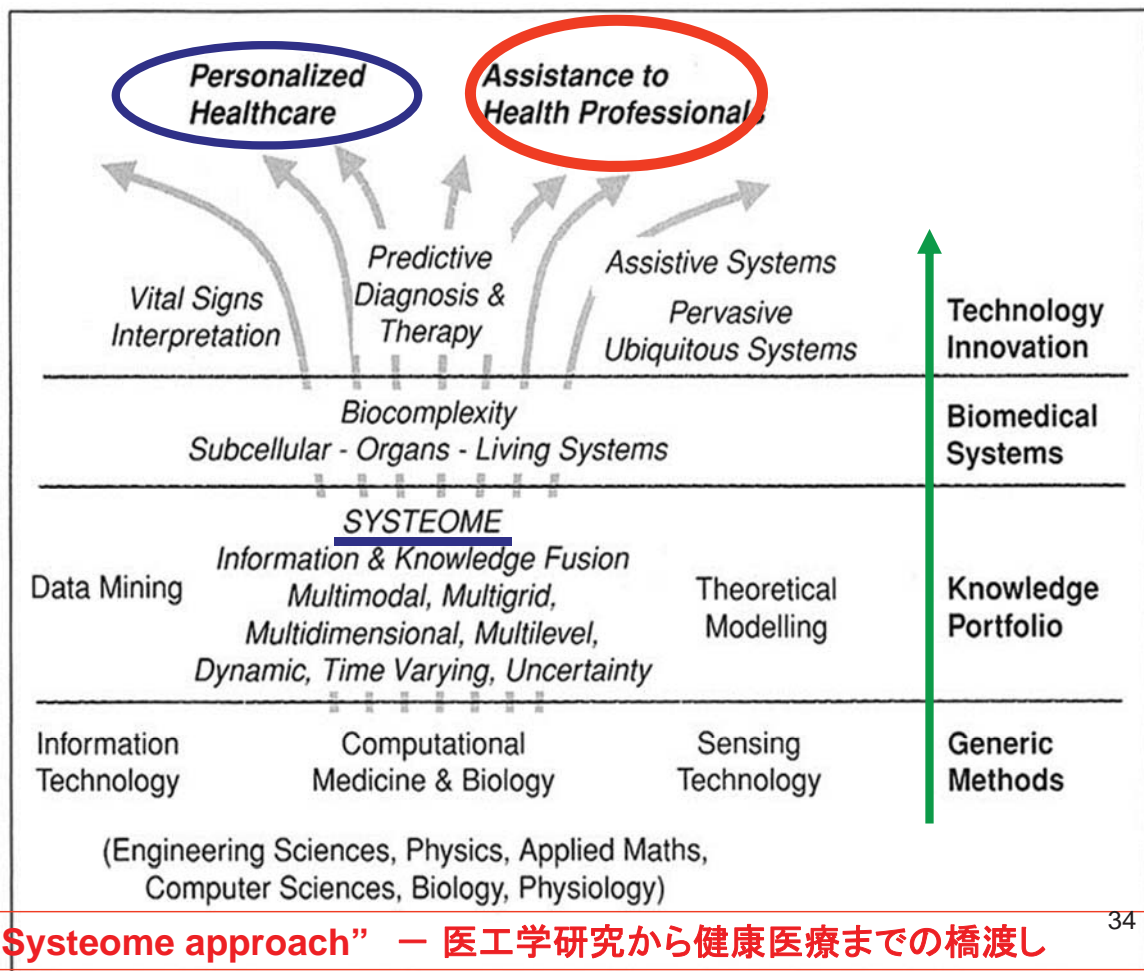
Personalized Healthcare

Assistance to Health Professionals

Vital Signs Interpretation

Predictive Diagnosis & Therapy

Assistive Systems

Pervasive Ubiquitous Systems

Technology Innovation

Biocomplexity
Subcellular - Organs - Living Systems

Biomedical Systems

SYSTEOME
Information & Knowledge Fusion
Multimodal, Multigrid,
Multidimensional, Multilevel,
Dynamic, Time Varying, Uncertainty

Data Mining

Theoretical Modelling

Knowledge Portfolio

Information Technology

Computational Medicine & Biology

Sensing Technology

Generic Methods

(Engineering Sciences, Physics, Applied Maths, Computer Sciences, Biology, Physiology)

34

Systeome approach" ー 医工学研究から健康医療までの橋渡し